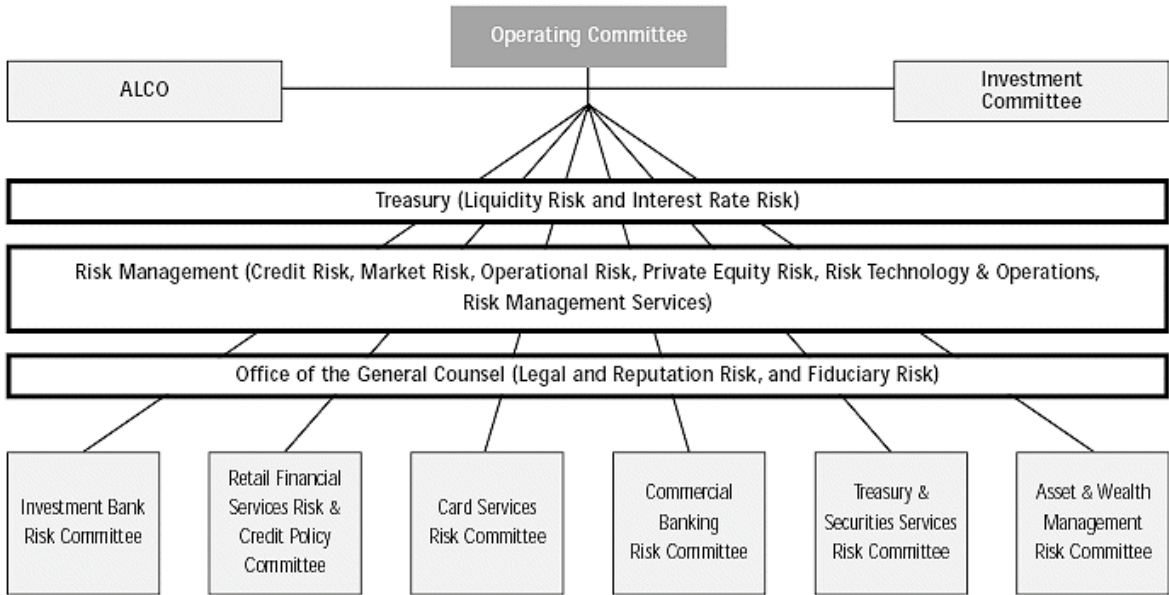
Operating Committee

ALCO

Investment Committee

Treasury (Liquidity Risk and Interest Rate Risk)

Risk Management (Credit Risk, Market Risk, Operational Risk, Private Equity Risk, Risk Technology & Operations, Risk Management Services)

Office of the General Counsel (Legal and Reputation Risk, and Fiduciary Risk)

Investment Bank Risk Committee

Retail Financial Services Risk & Credit Policy Committee

Card Services Risk Committee

Commercial Banking Risk Committee

Treasury & Securities Services Risk Committee

Asset & Wealth Management Risk Committee